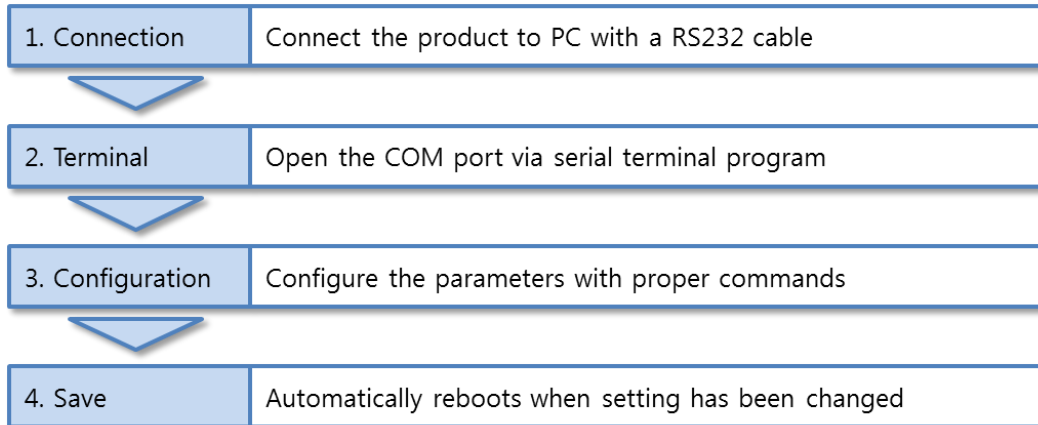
1. Connection
Connect the product to PC with a RS232 cable

2. Terminal
Open the COM port via serial terminal program

3. Configuration
Configure the parameters with proper commands

4. Save
Automatically reboots when setting has been changed